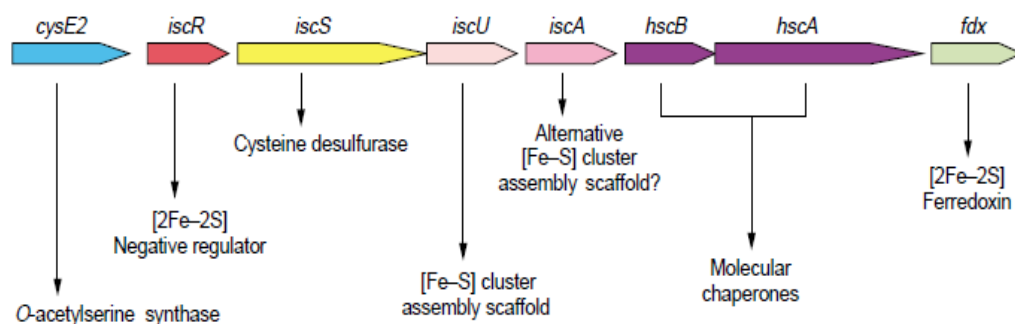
cysE2
iscR
iscS
iscU
iscA
hscB
hscA
fdx

Cysteine desulfurase

Alternative [Fe–S] cluster assembly scaffold?

[2Fe–2S] Ferredoxin

[2Fe–2S] Negative regulator

[Fe–S] cluster assembly scaffold

Molecular chaperones

O-acetylserine synthase